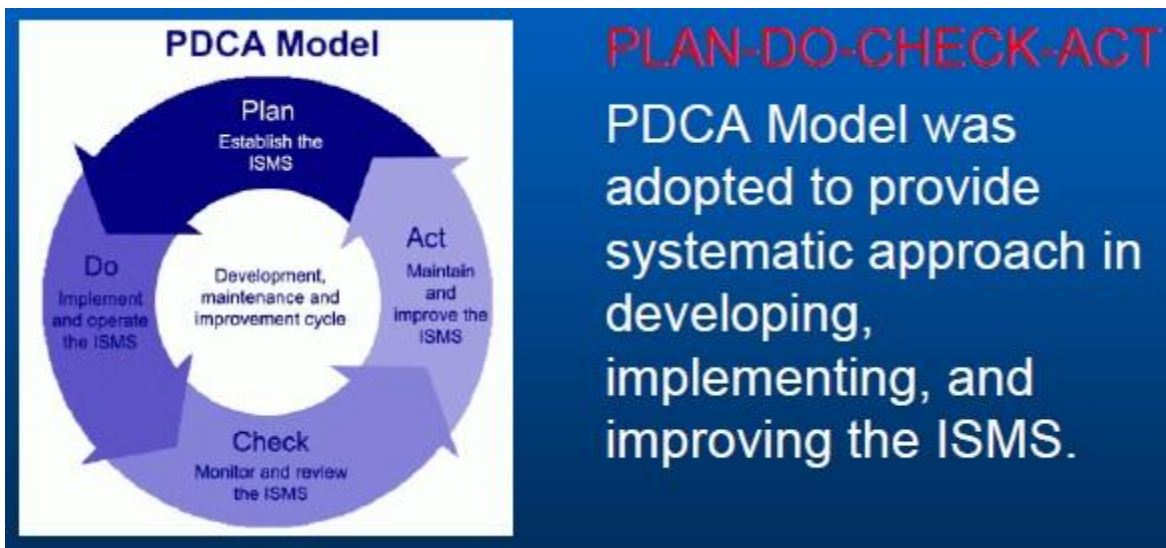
PDCA Model

Plan
Establish the ISMS

Act
Maintain and improve the ISMS

Do
Implement and operate the ISMS

Development, maintenance and improvement cycle

Check
Monitor and review the ISMS

PLAN-DO-CHECK-ACT

PDCA Model was adopted to provide systematic approach in developing, implementing, and improving the ISMS.